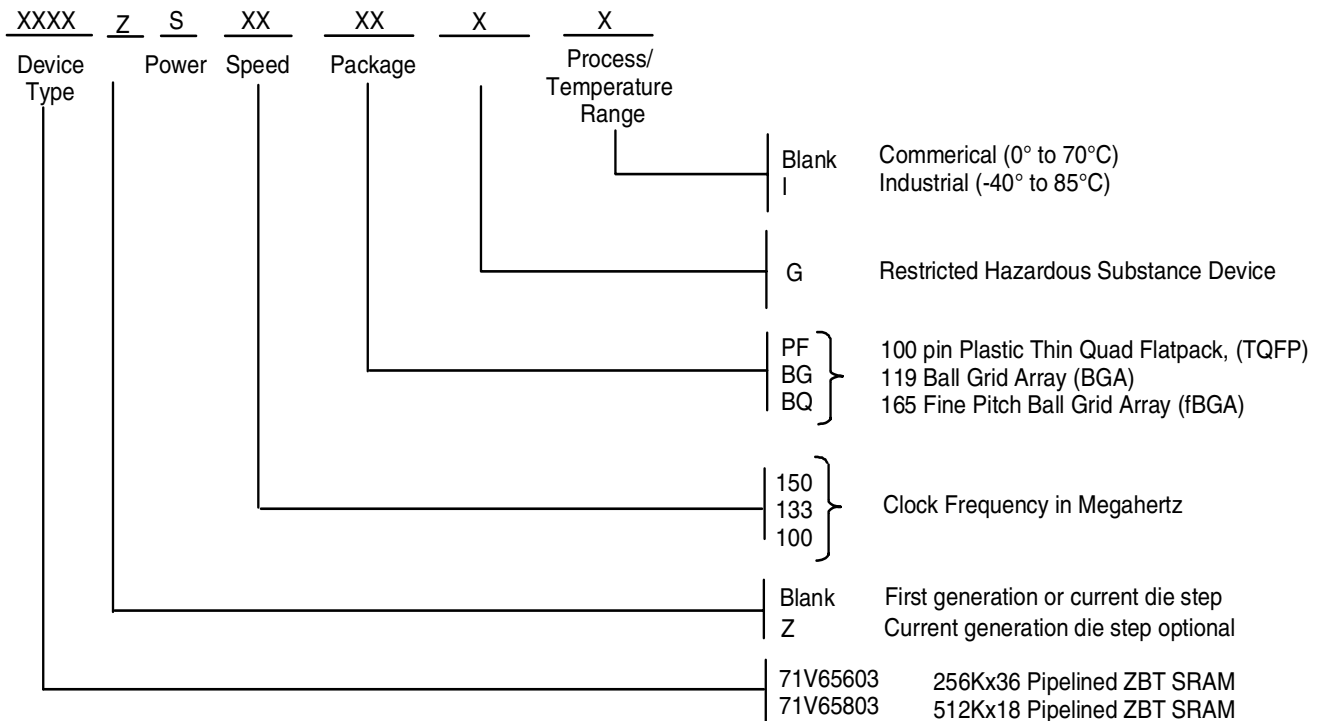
XXXX Z S XX XX X X

Device Type

Power

Speed

Package

Process/ Temperature Range

Blank Commerical (0° to 70°C)
I Industrial (-40° to 85°C)

G Restricted Hazardous Substance Device

PF 100 pin Plastic Thin Quad Flatpack, (TQFP)
BG 119 Ball Grid Array (BGA)
BQ 165 Fine Pitch Ball Grid Array (fBGA)

150
133
100
Clock Frequency in Megahertz

Blank First generation or current die step
Z Current generation die step optional

71V65603 256Kx36 Pipelined ZBT SRAM
71V65803 512Kx18 Pipelined ZBT SRAM